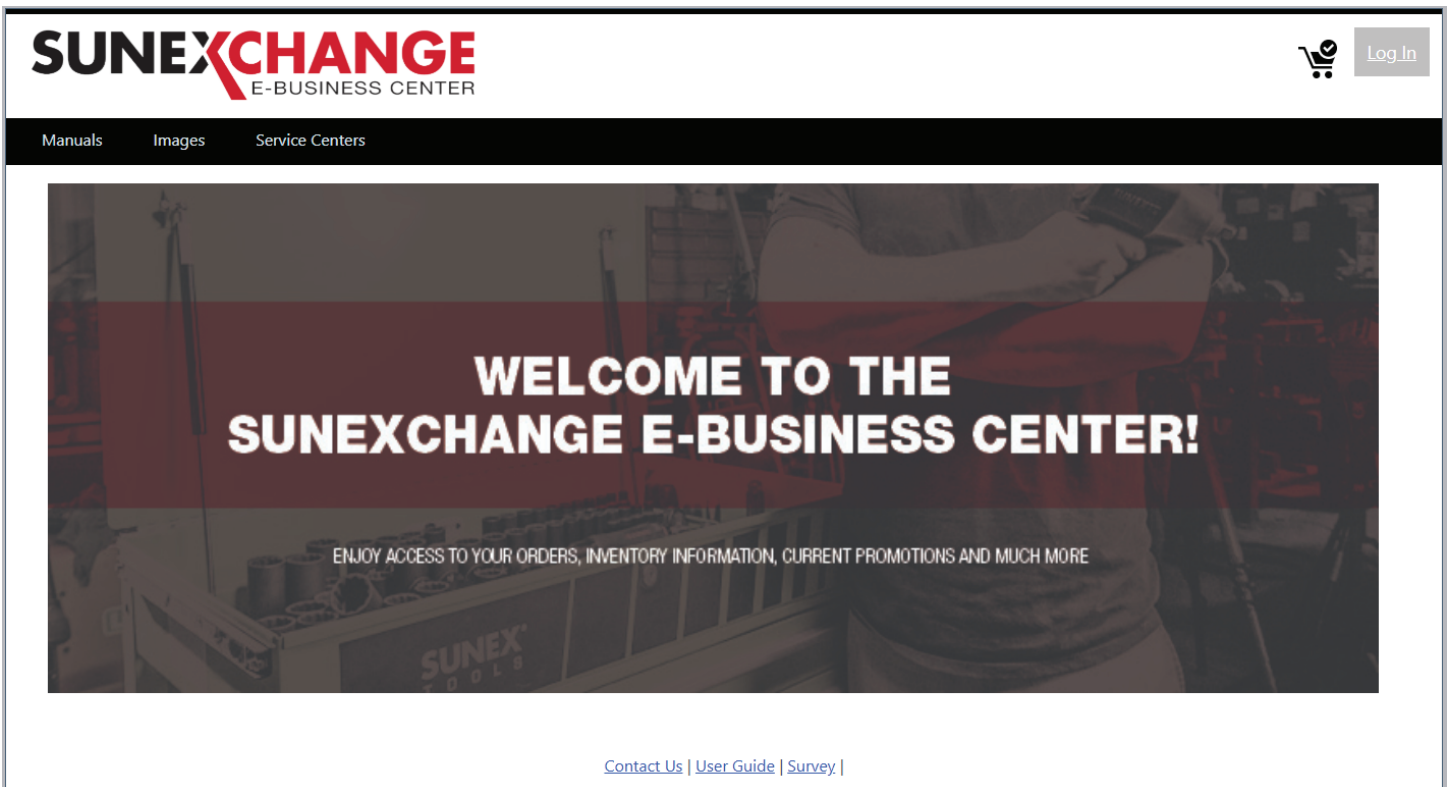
SUNEXCHANGE
E-BUSINESS CENTER

Log In

Manuals Images Service Centers

WELCOME TO THE SUNEXCHANGE E-BUSINESS CENTER!

ENJOY ACCESS TO YOUR ORDERS, INVENTORY INFORMATION, CURRENT PROMOTIONS AND MUCH MORE

SUNEX TOOLS

Contact Us | User Guide | Survey |